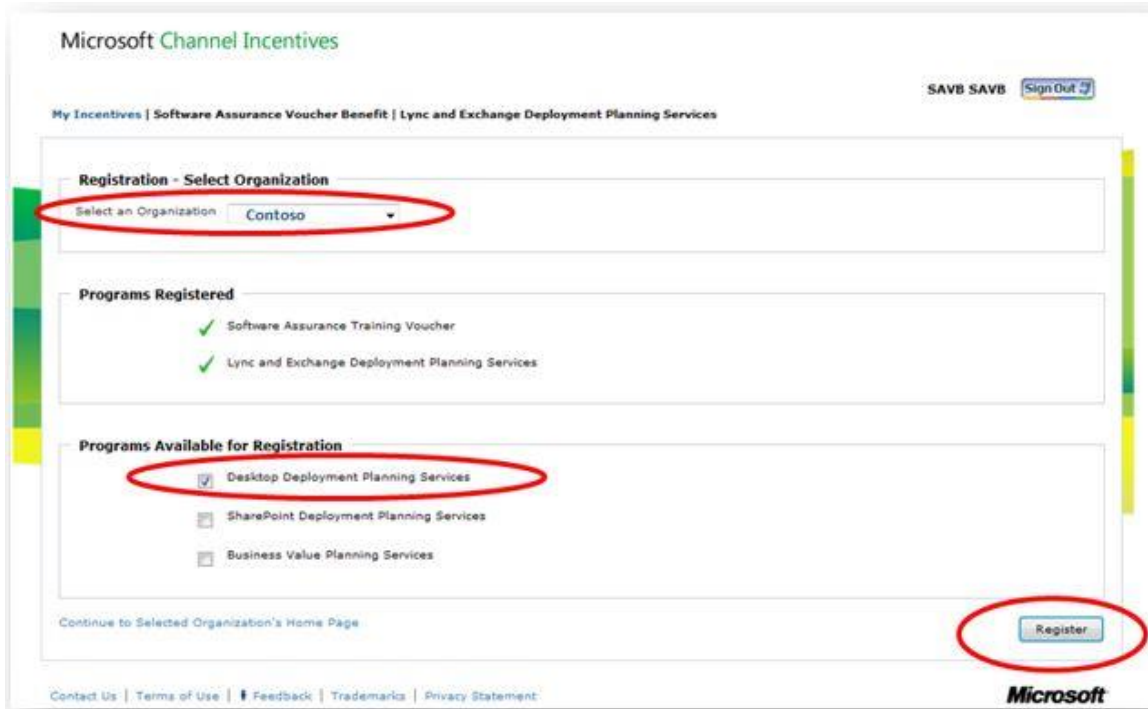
Microsoft Channel Incentives

SAVB SAVB Sign Out

My Incentives | Software Assurance Voucher Benefit | Lync and Exchange Deployment Planning Services

Registration - Select Organization

Select an Organization Contoso

Programs Registered

Software Assurance Training Voucher

Lync and Exchange Deployment Planning Services

Programs Available for Registration

Desktop Deployment Planning Services

SharePoint Deployment Planning Services

Business Value Planning Services

Continue to Selected Organization's Home Page

Register

Contact Us | Terms of Use | Feedback | Trademarks | Privacy Statement

Microsoft